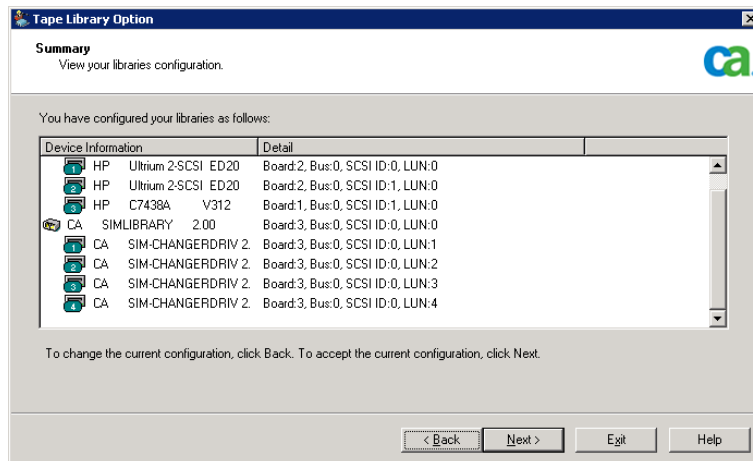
Tape Library Option

Summary
View your libraries configuration.

ca

You have configured your libraries as follows:

| Device Information | Detail |
|---|---|
| HP Ultrium 2-SCSI ED20 | Board:2, Bus:0, SCSI ID:0, LUN:0 |
| HP Ultrium 2-SCSI ED20 | Board:2, Bus:0, SCSI ID:1, LUN:0 |
| HP C7438A V312 | Board:1, Bus:0, SCSI ID:1, LUN:0 |
| CA SIMLIBRARY 2.00 | Board:3, Bus:0, SCSI ID:0, LUN:0 |
| CA SIM-CHANGERDRIV 2. | Board:3, Bus:0, SCSI ID:0, LUN:1 |
| CA SIM-CHANGERDRIV 2. | Board:3, Bus:0, SCSI ID:0, LUN:2 |
| CA SIM-CHANGERDRIV 2. | Board:3, Bus:0, SCSI ID:0, LUN:3 |
| CA SIM-CHANGERDRIV 2. | Board:3, Bus:0, SCSI ID:0, LUN:4 |

To change the current configuration, click Back. To accept the current configuration, click Next.

< Back | Next > | Exit | Help